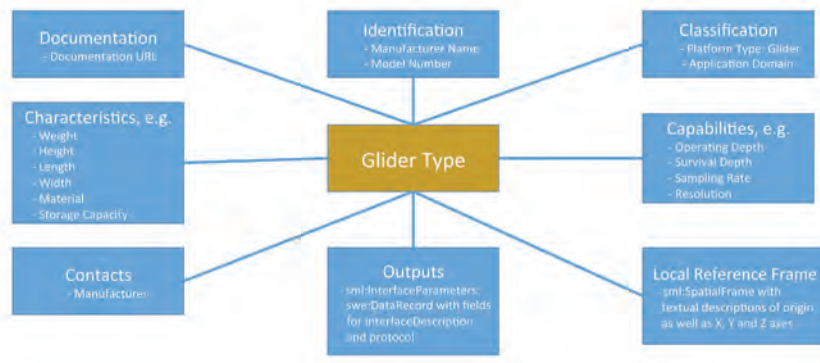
Documentation
- Documentation URI

Identification
- Manufacturer Name
- Model Number

Classification
- Platform Type: Glider
- Application Domain

Characteristics, e.g.
- Weight
- Height
- Length
- Width
- Material
- Storage Capacity

Glider Type

Capabilities, e.g.
- Operating Depth
- Survival Depth
- Sampling Rate
- Resolution

Contacts
- Manufacturer

Outputs
sml:InterfaceParameters: swe:DataRecord with fields for InterfaceDescription and protocol

Local Reference Frame
sml:SpatialFrame with textual descriptions of origin as well as X, Y and Z axes